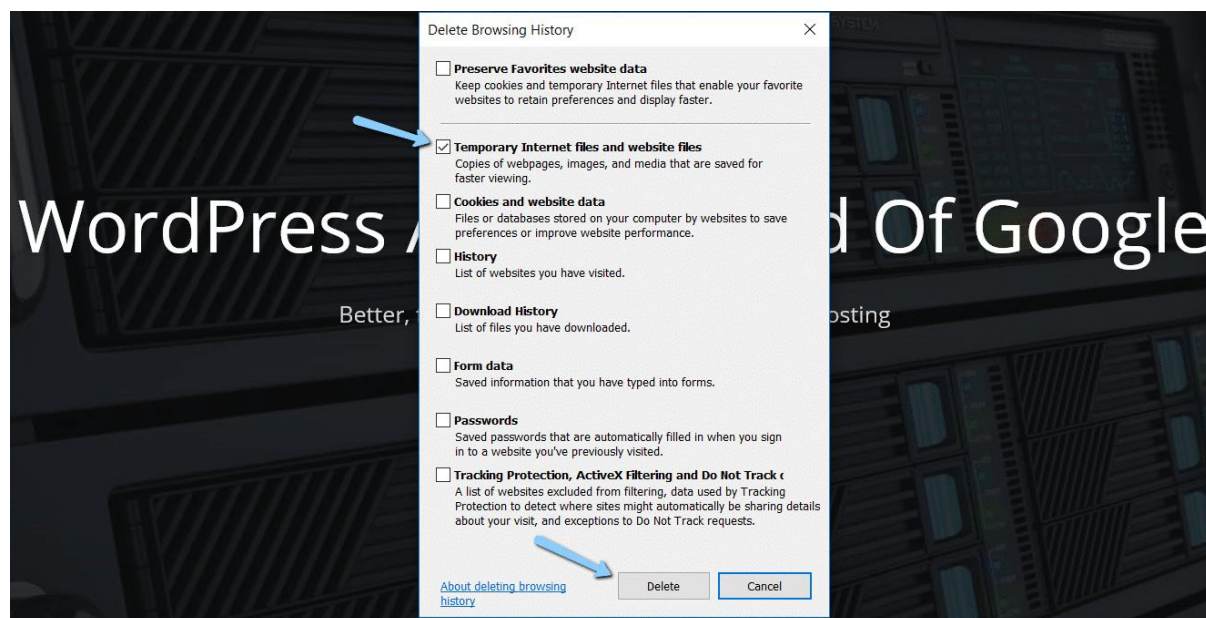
WordPress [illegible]d Of Google

Better, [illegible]osting

SYSTEM

Delete Browsing History

X

Preserve Favorites website data
Keep cookies and temporary Internet files that enable your favorite websites to retain preferences and display faster.

Temporary Internet files and website files
Copies of webpages, images, and media that are saved for faster viewing.

Cookies and website data
Files or databases stored on your computer by websites to save preferences or improve website performance.

History
List of websites you have visited.

Download History
List of files you have downloaded.

Form data
Saved information that you have typed into forms.

Passwords
Saved passwords that are automatically filled in when you sign in to a website you've previously visited.

Tracking Protection, ActiveX Filtering and Do Not Track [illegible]
A list of websites excluded from filtering, data used by Tracking Protection to detect where sites might automatically be sharing details about your visit, and exceptions to Do Not Track requests.

About deleting browsing history

Delete

Cancel